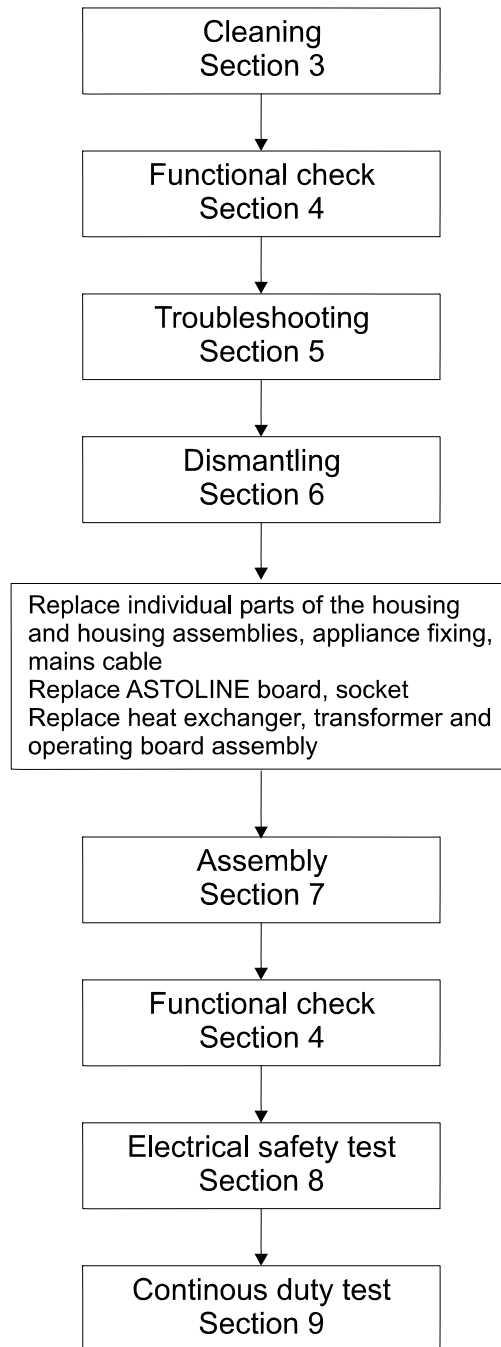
Cleaning
Section 3

Functional check
Section 4

Troubleshooting
Section 5

Dismantling
Section 6

Replace individual parts of the housing and housing assemblies, appliance fixing, mains cable
Replace ASTOLINE board, socket
Replace heat exchanger, transformer and operating board assembly

Assembly
Section 7

Functional check
Section 4

Electrical safety test
Section 8

Continous duty test
Section 9